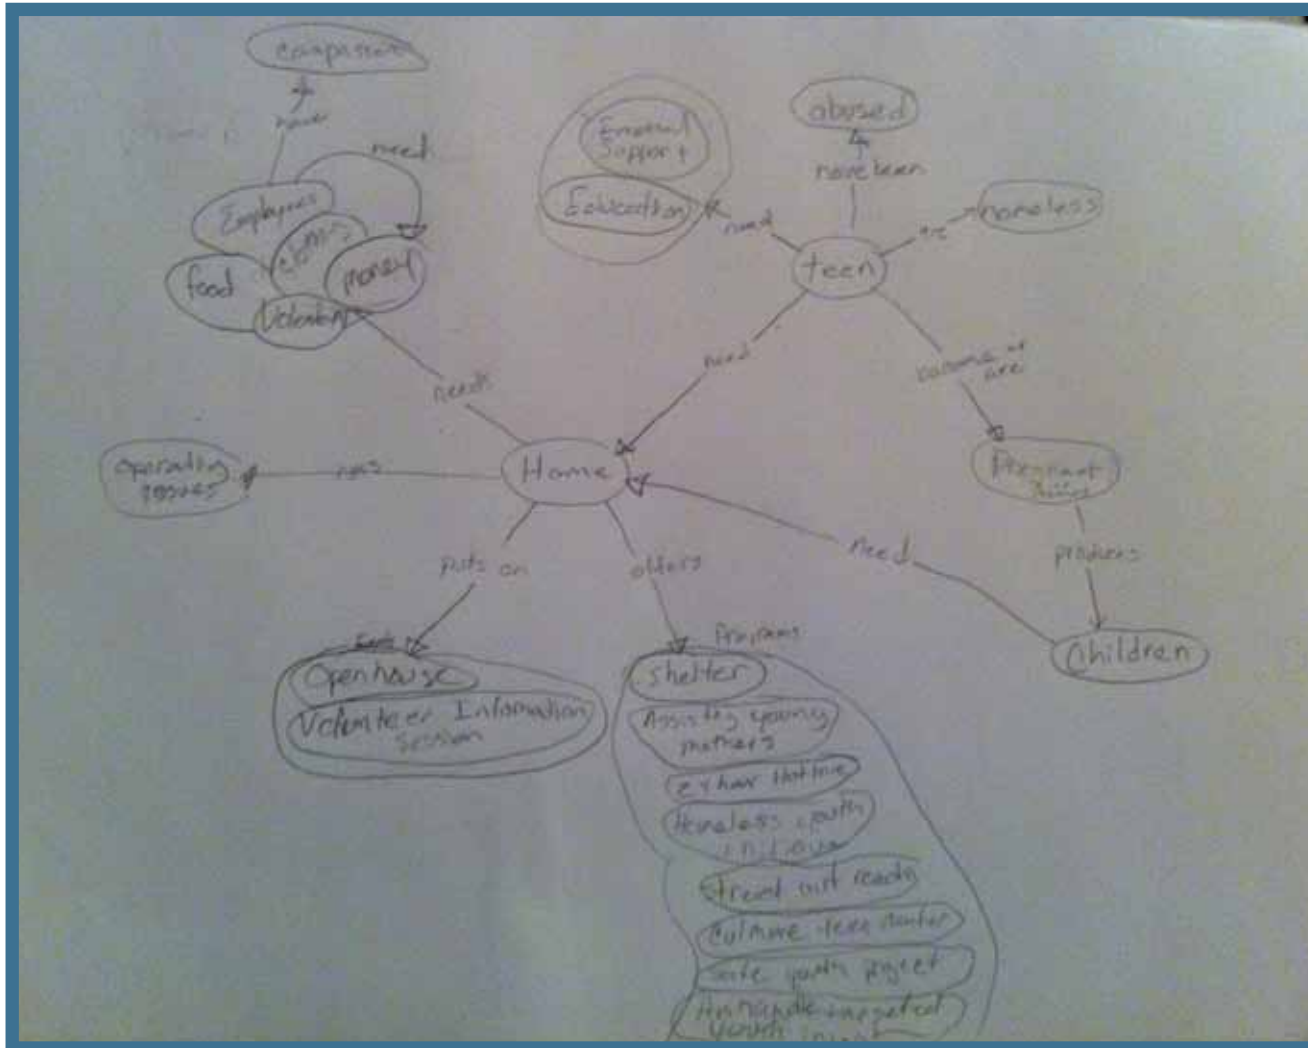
compassion

have

need

Employees

items

food

money

Volunteers

abused

have been

Emotional Support

Education

need

are

homeless

teen

need

needs

become or are

Operating resses

has

Home

Pregnant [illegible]

need

produces

puts on

offers

Events

Programs

Children

Openhouse

Volunteer Information Session

shelter

Assisting young mothers

24 hour hotline

Homeless youth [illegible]

Street out reach

Culmore teen center

Safe youth project

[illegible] youth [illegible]